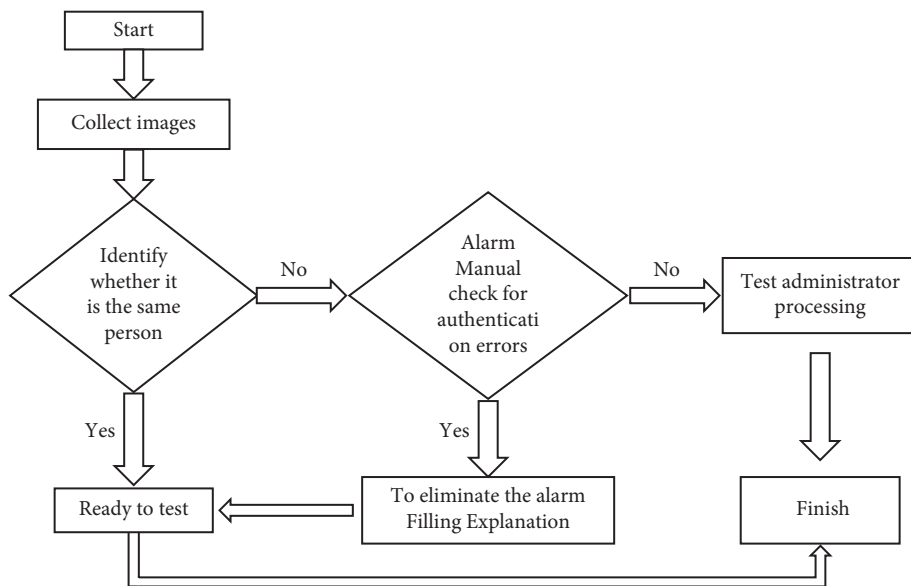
Start

Collect images

Identify whether it is the same person

No

Alarm Manual check for authenticati on errors

No

Test administrator processing

Yes

Yes

Ready to test

To eliminate the alarm Filling Explanation

Finish